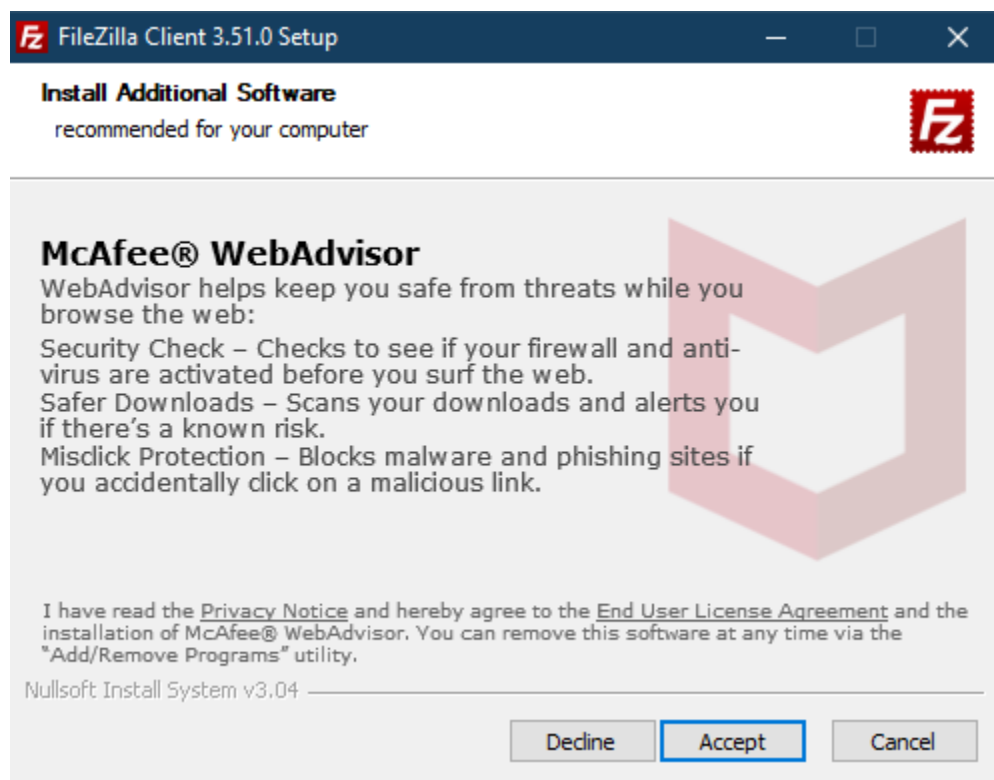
FileZilla Client 3.51.0 Setup

Install Additional Software
recommended for your computer

McAfee® WebAdvisor
WebAdvisor helps keep you safe from threats while you browse the web:
Security Check – Checks to see if your firewall and anti-virus are activated before you surf the web.
Safer Downloads – Scans your downloads and alerts you if there's a known risk.
Misclick Protection – Blocks malware and phishing sites if you accidentally click on a malicious link.

I have read the Privacy Notice and hereby agree to the End User License Agreement and the installation of McAfee® WebAdvisor. You can remove this software at any time via the "Add/Remove Programs" utility.

Nullsoft Install System v3.04

Decline Accept Cancel